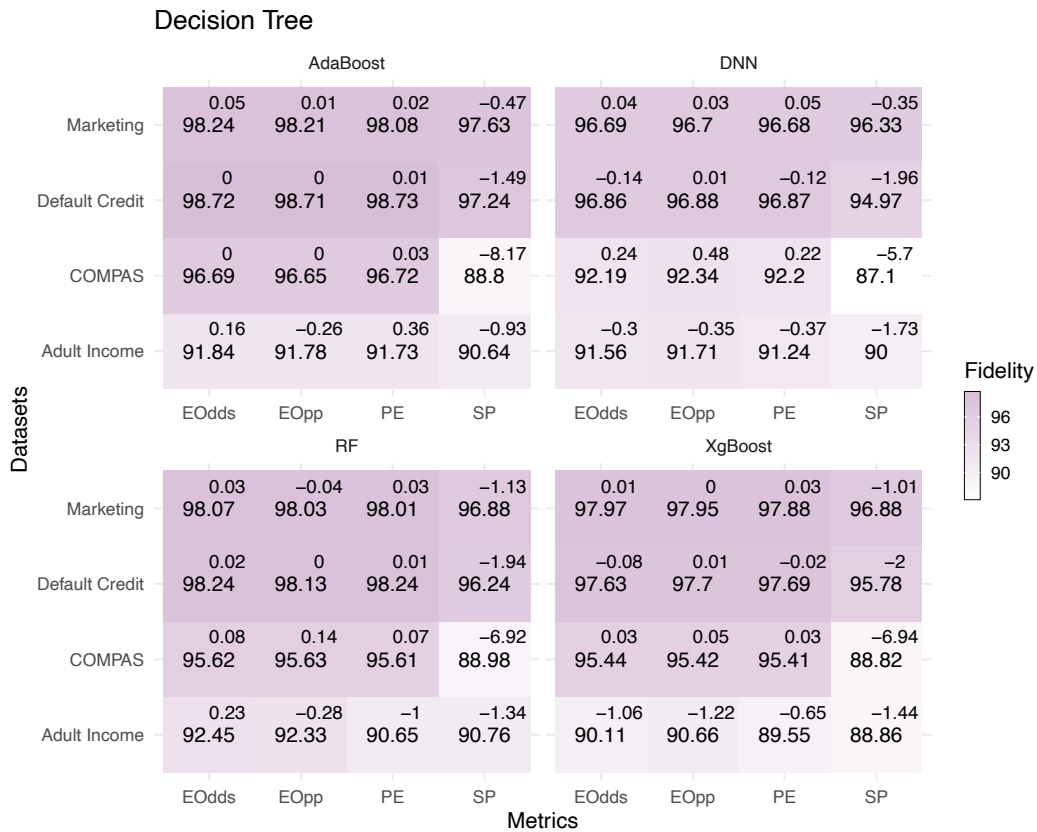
Decision Tree

AdaBoost

| | EOdds | EOpp | PE | SP |
|---|---|---|---|---|
| Marketing | 0.05 98.24 | 0.01 98.21 | 0.02 98.08 | −0.47 97.63 |
| Default Credit | 0 98.72 | 0 98.71 | 0.01 98.73 | −1.49 97.24 |
| COMPAS | 0 96.69 | 0 96.65 | 0.03 96.72 | −8.17 88.8 |
| Adult Income | 0.16 91.84 | −0.26 91.78 | 0.36 91.73 | −0.93 90.64 |

DNN

| | EOdds | EOpp | PE | SP |
|---|---|---|---|---|
| Marketing | 0.04 96.69 | 0.03 96.7 | 0.05 96.68 | −0.35 96.33 |
| Default Credit | −0.14 96.86 | 0.01 96.88 | −0.12 96.87 | −1.96 94.97 |
| COMPAS | 0.24 92.19 | 0.48 92.34 | 0.22 92.2 | −5.7 87.1 |
| Adult Income | −0.3 91.56 | −0.35 91.71 | −0.37 91.24 | −1.73 90 |

RF

| | EOdds | EOpp | PE | SP |
|---|---|---|---|---|
| Marketing | 0.03 98.07 | −0.04 98.03 | 0.03 98.01 | −1.13 96.88 |
| Default Credit | 0.02 98.24 | 0 98.13 | 0.01 98.24 | −1.94 96.24 |
| COMPAS | 0.08 95.62 | 0.14 95.63 | 0.07 95.61 | −6.92 88.98 |
| Adult Income | 0.23 92.45 | −0.28 92.33 | −1 90.65 | −1.34 90.76 |

XgBoost

| | EOdds | EOpp | PE | SP |
|---|---|---|---|---|
| Marketing | 0.01 97.97 | 0 97.95 | 0.03 97.88 | −1.01 96.88 |
| Default Credit | −0.08 97.63 | 0.01 97.7 | −0.02 97.69 | −2 95.78 |
| COMPAS | 0.03 95.44 | 0.05 95.42 | 0.03 95.41 | −6.94 88.82 |
| Adult Income | −1.06 90.11 | −1.22 90.66 | −0.65 89.55 | −1.44 88.86 |

Datasets
Metrics

Fidelity
96
93
90